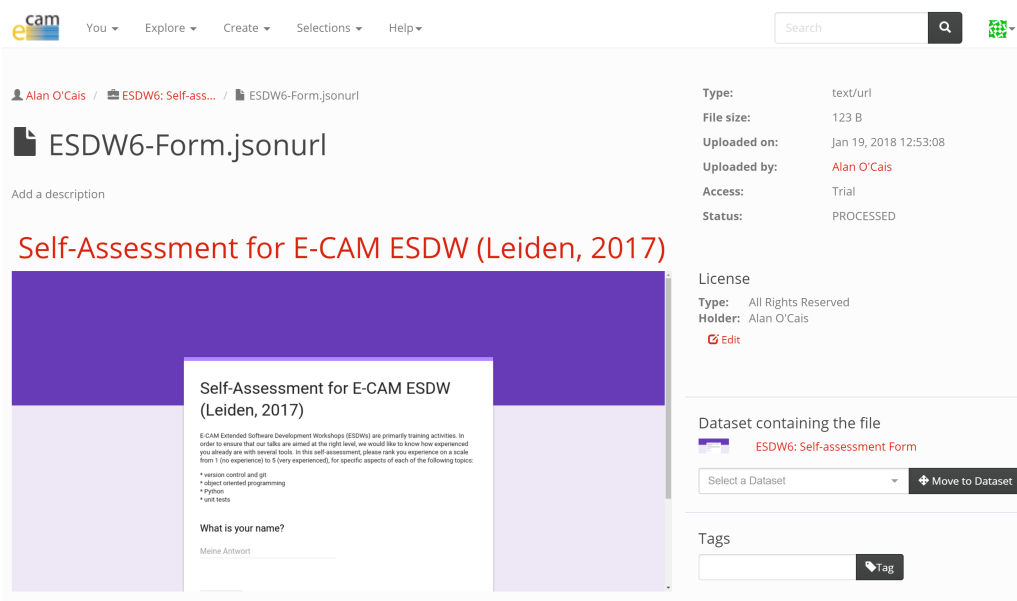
e cam

You ▾ Explore ▾ Create ▾ Selections ▾ Help ▾

Search

Alan O'Cais / ESDW6: Self-ass... / ESDW6-Form.jsonurl

ESDW6-Form.jsonurl

Add a description

Self-Assessment for E-CAM ESDW (Leiden, 2017)

Self-Assessment for E-CAM ESDW (Leiden, 2017)

E-CAM Extended Software Development Workshops (ESDWs) are primarily training activities. In order to ensure that our talks are aimed at the right level, we would like to know how experienced you already are with several tools. In this self-assessment, please rank you experience on a scale from 1 (no experience) to 5 (very experienced), for specific aspects of each of the following topics:

* version control and git
* object oriented programming
* Python
* unit tests

What is your name?

Meine Antwort

Type: text/url
File size: 123 B
Uploaded on: Jan 19, 2018 12:53:08
Uploaded by: Alan O'Cais
Access: Trial
Status: PROCESSED

License
Type: All Rights Reserved
Holder: Alan O'Cais
Edit

Dataset containing the file
ESDW6: Self-assessment Form
Select a Dataset
Move to Dataset

Tags
Tag